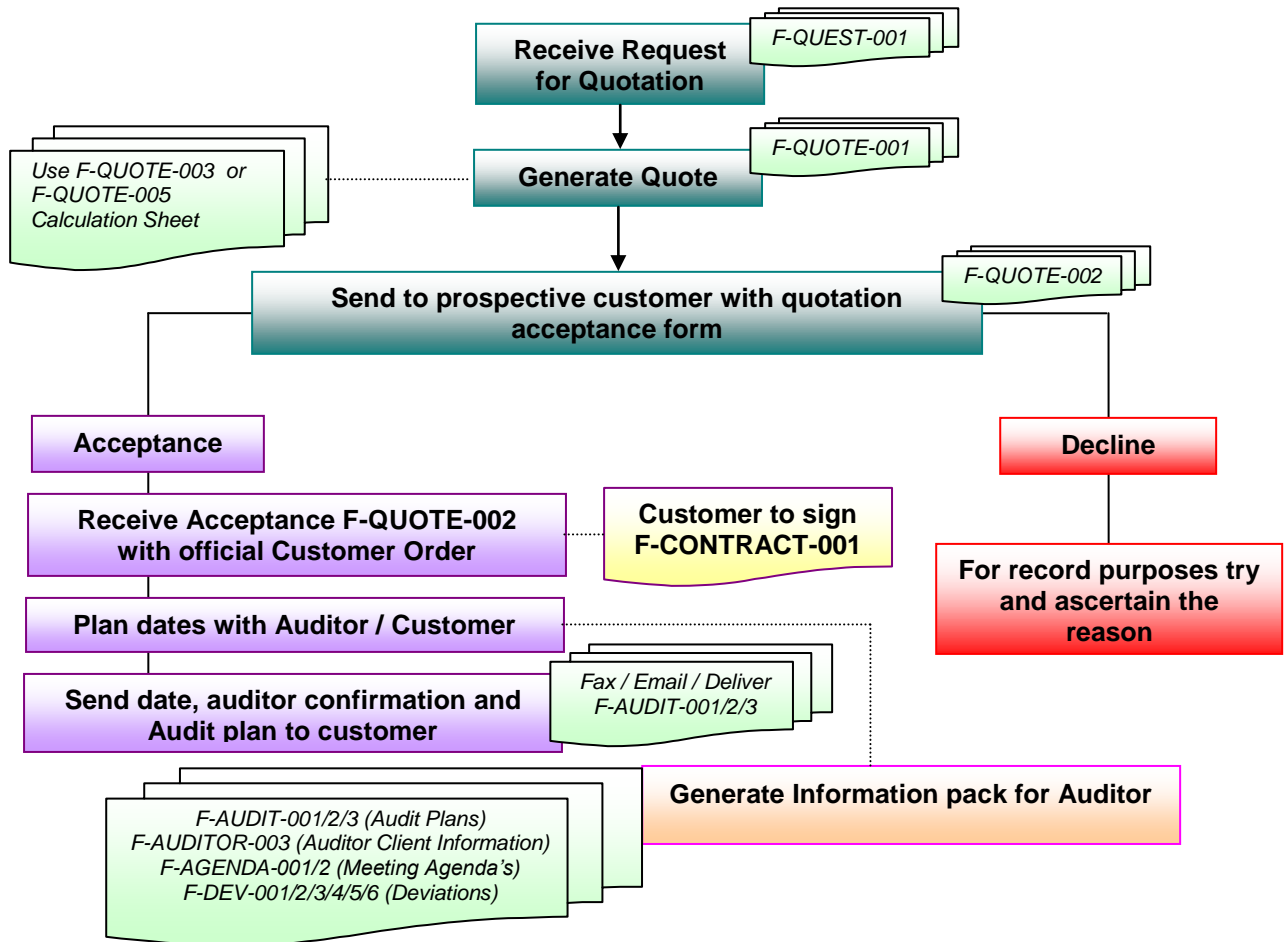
Receive Request for Quotation

F-QUEST-001

Use F-QUOTE-003 or F-QUOTE-005 Calculation Sheet

Generate Quote

F-QUOTE-001

Send to prospective customer with quotation acceptance form

F-QUOTE-002

Acceptance

Decline

Receive Acceptance F-QUOTE-002 with official Customer Order

Customer to sign F-CONTRACT-001

For record purposes try and ascertain the reason

Plan dates with Auditor / Customer

Send date, auditor confirmation and Audit plan to customer

Fax / Email / Deliver F-AUDIT-001/2/3

Generate Information pack for Auditor

F-AUDIT-001/2/3 (Audit Plans)
F-AUDITOR-003 (Auditor Client Information)
F-AGENDA-001/2 (Meeting Agenda's)
F-DEV-001/2/3/4/5/6 (Deviations)